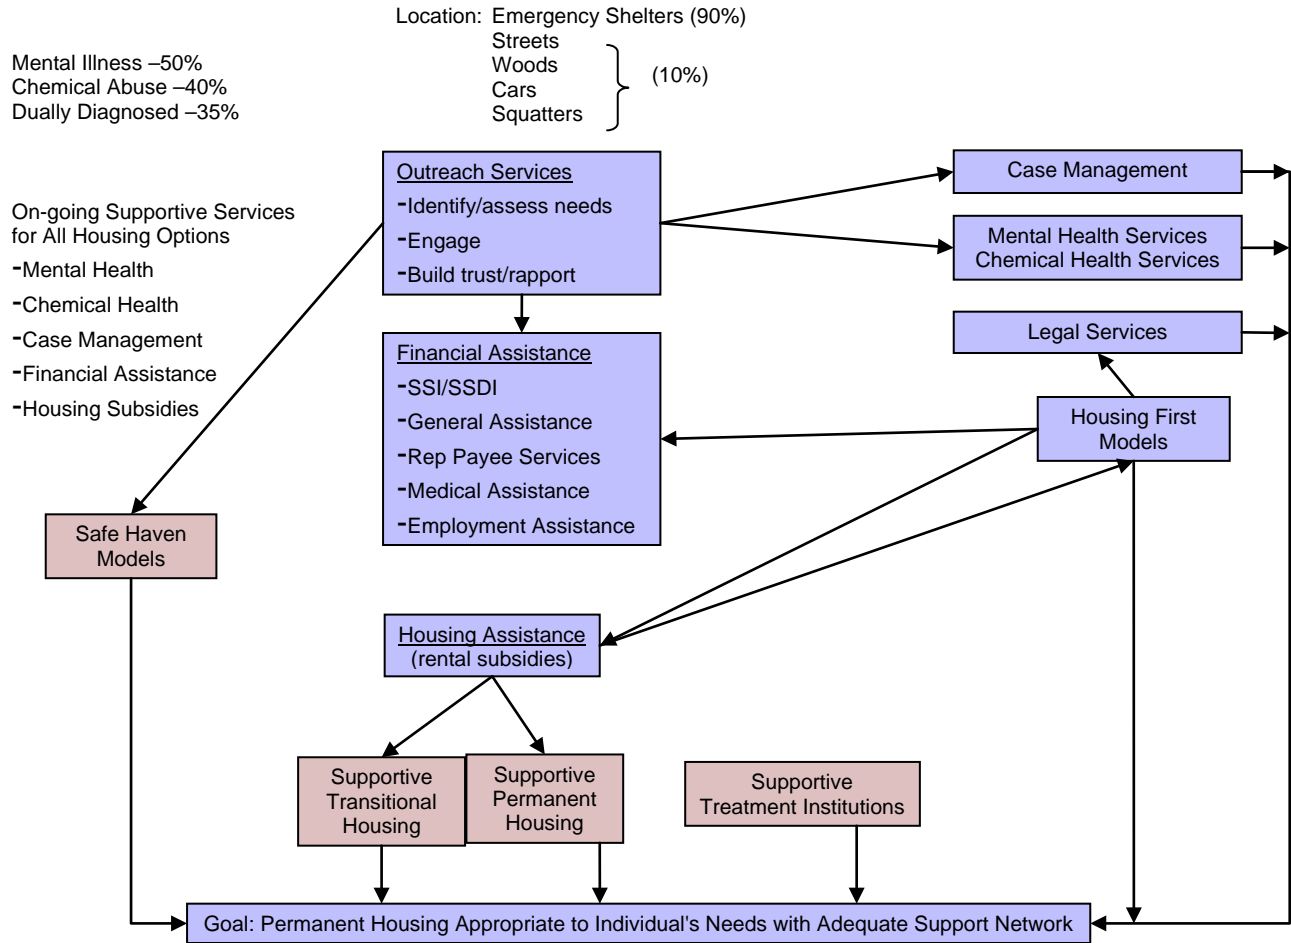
Location: Emergency Shelters (90%)
Streets
Woods
Cars
Squatters
(10%)

Mental Illness –50%
Chemical Abuse –40%
Dually Diagnosed –35%

On-going Supportive Services for All Housing Options
-Mental Health
-Chemical Health
-Case Management
-Financial Assistance
-Housing Subsidies

Outreach Services
-Identify/assess needs
-Engage
-Build trust/rapport

Case Management

Mental Health Services
Chemical Health Services

Legal Services

Financial Assistance
-SSI/SSDI
-General Assistance
-Rep Payee Services
-Medical Assistance
-Employment Assistance

Housing First Models

Safe Haven Models

Housing Assistance
(rental subsidies)

Supportive Transitional Housing

Supportive Permanent Housing

Supportive Treatment Institutions

Goal: Permanent Housing Appropriate to Individual's Needs with Adequate Support Network